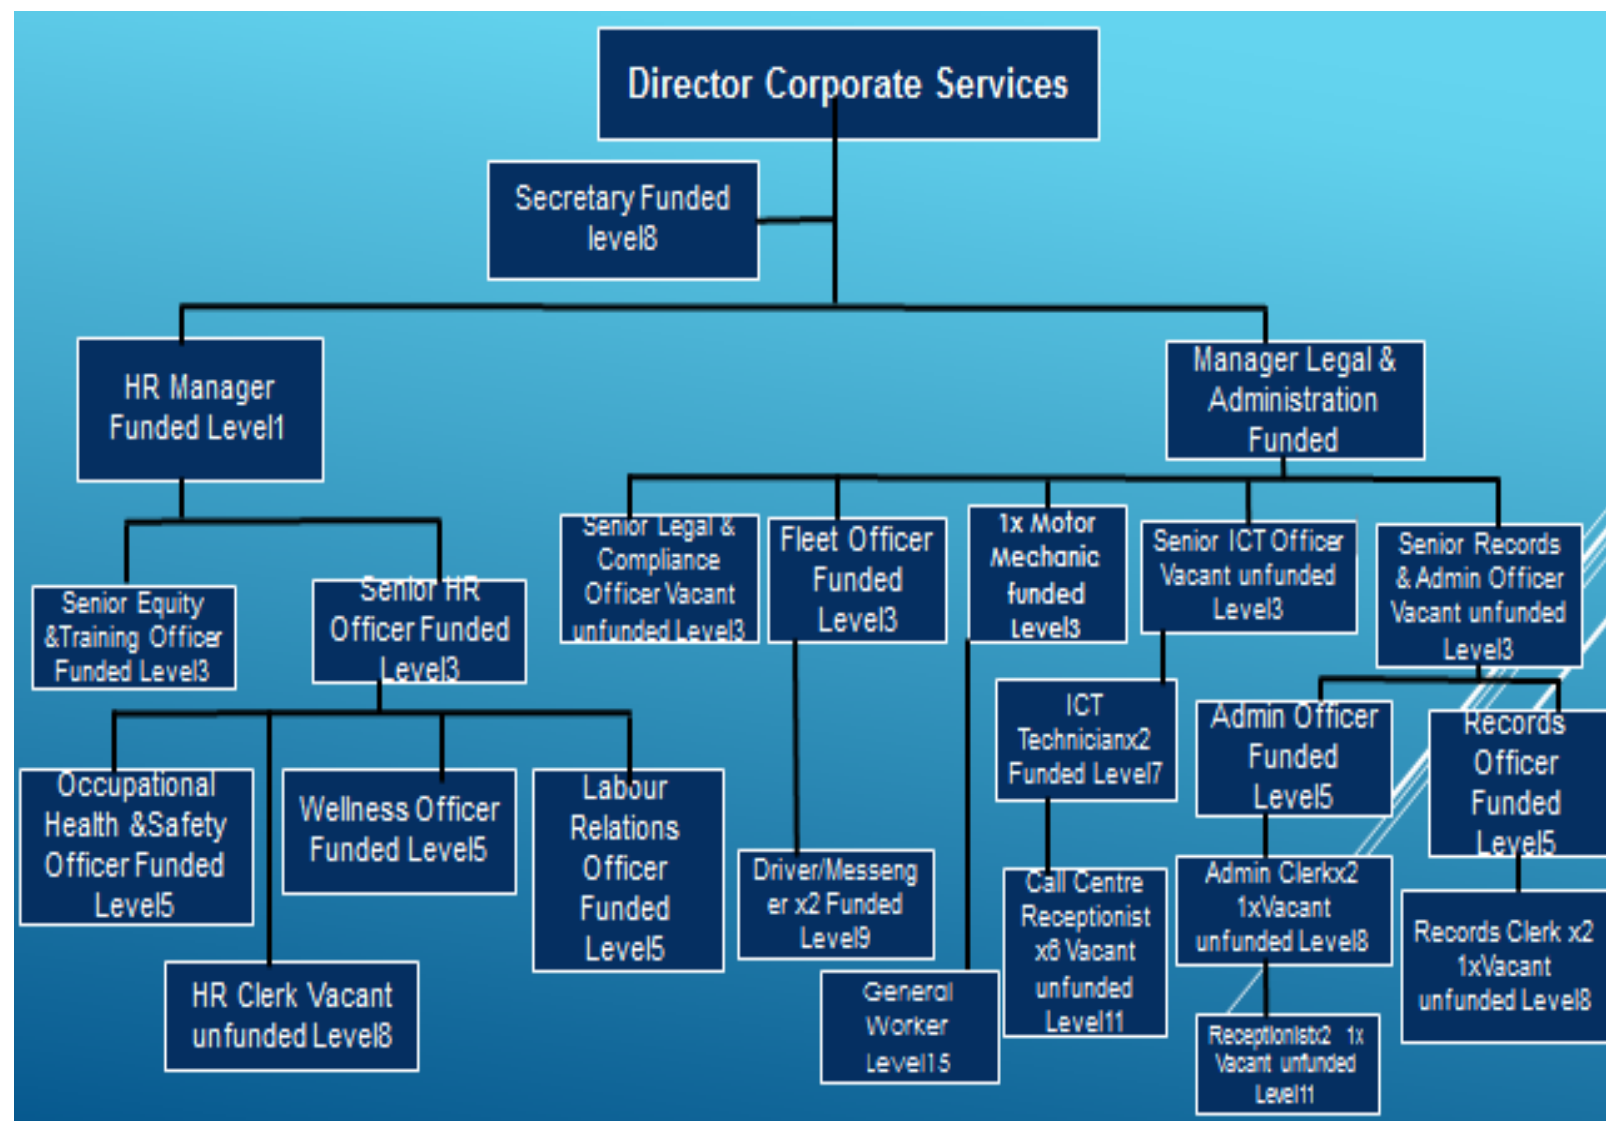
Director Corporate Services

Secretary Funded level8

HR Manager Funded Level1

Manager Legal & Administration Funded

Senior Equity &Training Officer Funded Level3

Senior HR Officer Funded Level3

Senior Legal & Compliance Officer Vacant unfunded Level3

Fleet Officer Funded Level3

1x Motor Mechanic funded Level3

Senior ICT Officer Vacant unfunded Level3

Senior Records & Admin Officer Vacant unfunded Level3

ICT Technicianx2 Funded Level7

Admin Officer Funded Level5

Records Officer Funded Level5

Occupational Health &Safety Officer Funded Level5

Wellness Officer Funded Level5

Labour Relations Officer Funded Level5

Driver/Messenger x2 Funded Level9

Call Centre Receptionist x6 Vacant unfunded Level11

Admin Clerkx2 1xVacant unfunded Level8

Records Clerk x2 1xVacant unfunded Level8

HR Clerk Vacant unfunded Level8

General Worker Level15

Receptionistx2 1x Vacant unfunded Level11